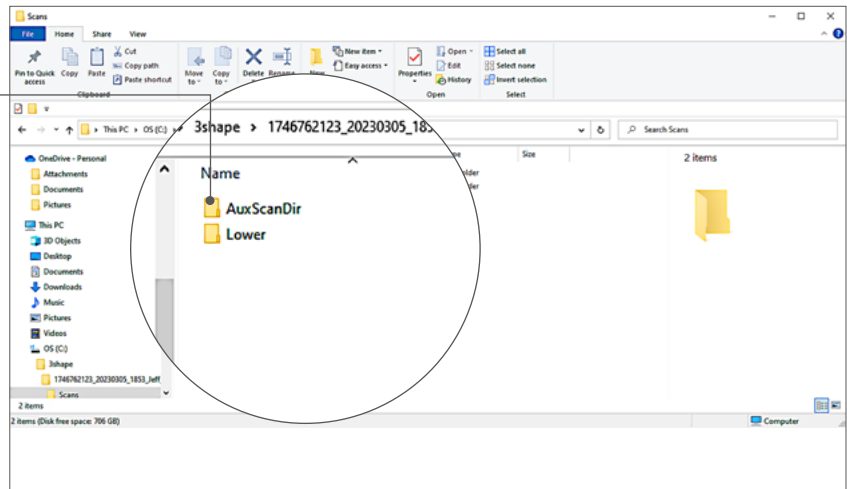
Scans

File Home Share View

Pin to Quick access Copy Paste Cut Copy path Paste shortcut Clipboard

Move to Copy to Delete Rename New New item Easy access Properties Open Edit History Open Select all Select none Invert selection Select

This PC > OS (C:) > 3shape > 1746762123_20230305_1853

Search Scans

Name

AuxScanDir

Lower

Size

older

older

2 items

OneDrive - Personal

Attachments

Documents

Pictures

This PC

3D Objects

Desktop

Documents

Downloads

Music

Pictures

Videos

OS (C:)

3shape

1746762123_20230305_1853_Jeff

Scans

2 items

2 items (Disk free space: 706 GB)

Computer